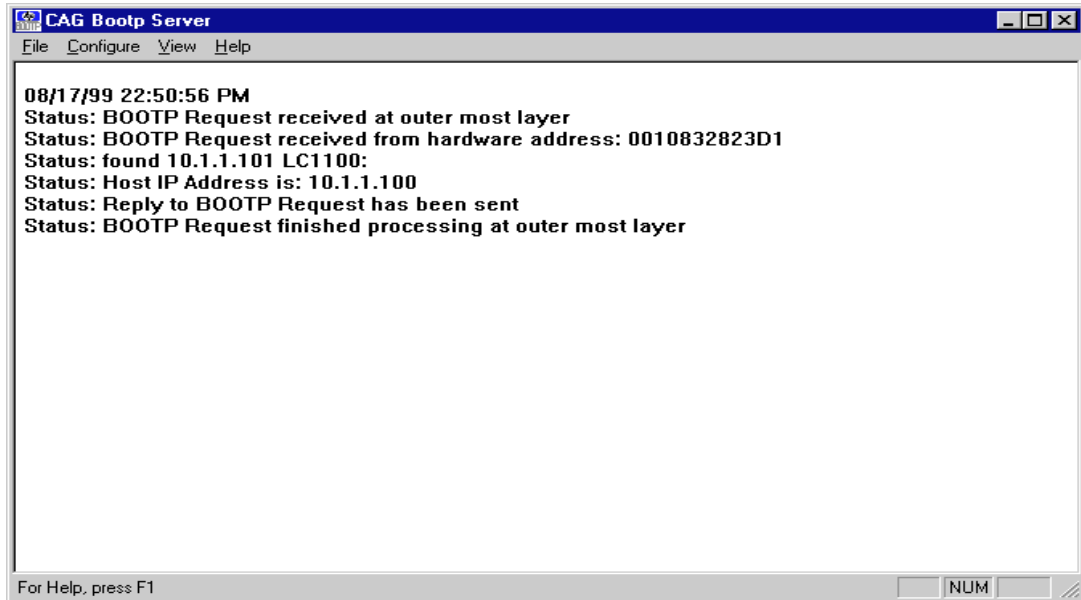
CAG Bootp Server

File Configure View Help

08/17/99 22:50:56 PM
Status: BOOTP Request received at outer most layer
Status: BOOTP Request received from hardware address: 0010832823D1
Status: found 10.1.1.101 LC1100:
Status: Host IP Address is: 10.1.1.100
Status: Reply to BOOTP Request has been sent
Status: BOOTP Request finished processing at outer most layer

For Help, press F1

NUM